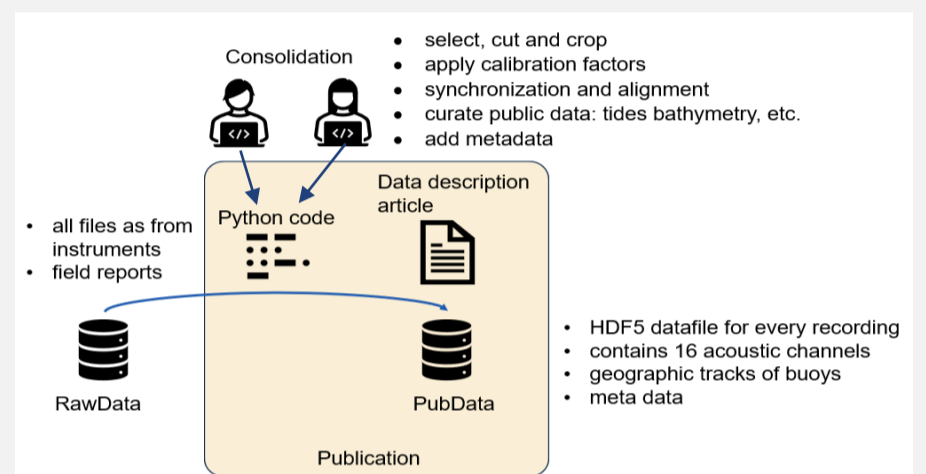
Consolidation

- select, cut and crop
- apply calibration factors
- synchronization and alignment
- curate public data: tides bathymetry, etc.
- add metadata

Data description article

Python code

- all files as from instruments
- field reports

RawData

PubData

- HDF5 datafile for every recording
- contains 16 acoustic channels
- geographic tracks of buoys
- meta data

Publication